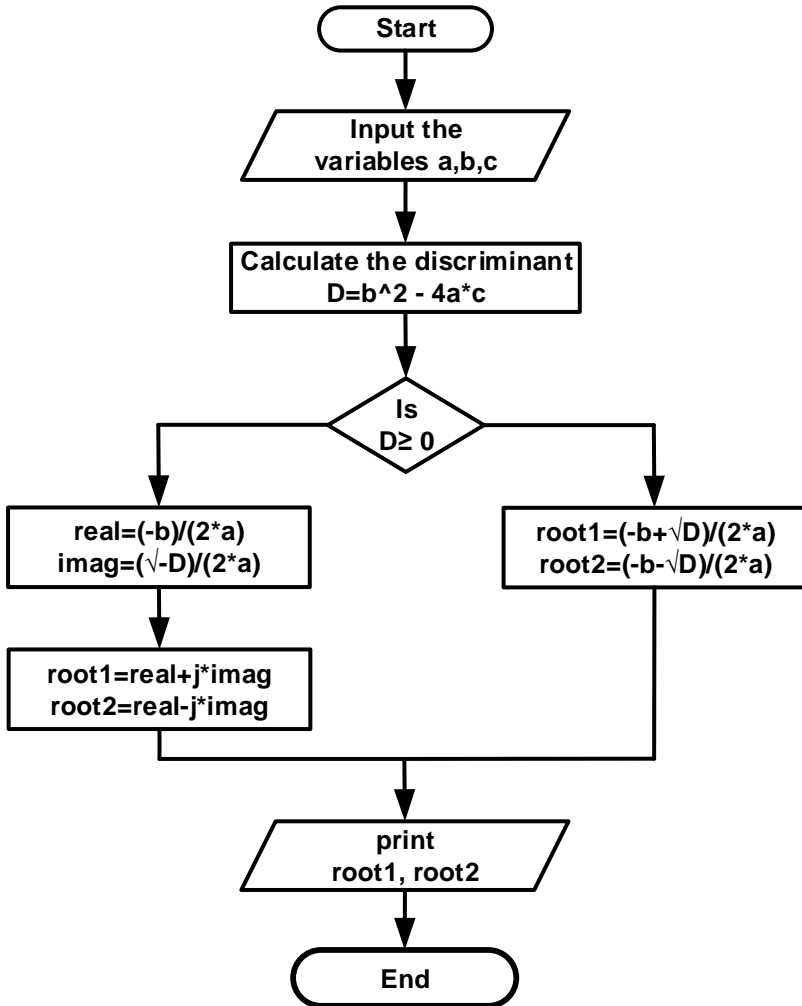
Start

Input the variables a,b,c

Calculate the discriminant D=b^2 - 4a*c

Is D≥ 0

real=(-b)/(2*a)
imag=(√-D)/(2*a)

root1=(-b+√D)/(2*a)
root2=(-b-√D)/(2*a)

root1=real+j*imag
root2=real-j*imag

print
root1, root2

End